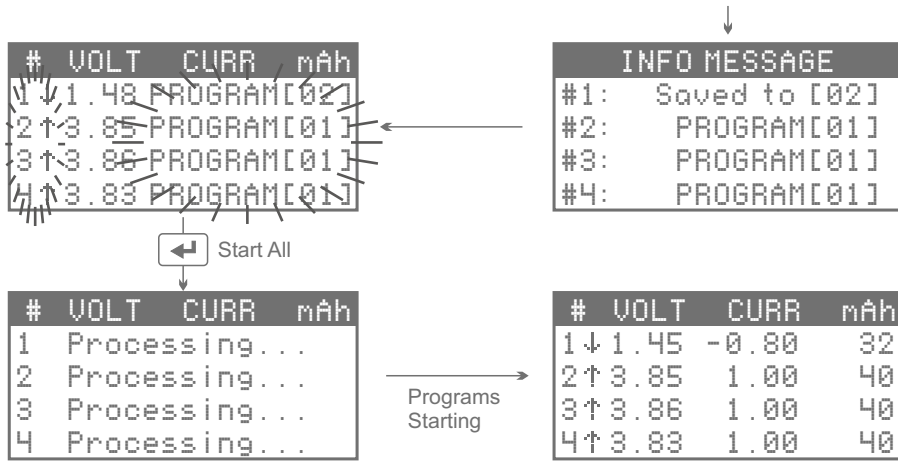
| # | VOLT | CURR | mAh |
|---|---|---|---|
| 1↓ | 1.48 | PROGRAM[02] | |
| 2↑ | 3.85 | PROGRAM[01] | |
| 3↑ | 3.86 | PROGRAM[01] | |
| 4↑ | 3.83 | PROGRAM[01] | |

INFO MESSAGE
#1: Saved to [02]
#2: PROGRAM[01]
#3: PROGRAM[01]
#4: PROGRAM[01]

Start All

| # | VOLT | CURR | mAh |
|---|---|---|---|
| 1 | Processing... | | |
| 2 | Processing... | | |
| 3 | Processing... | | |
| 4 | Processing... | | |

Programs Starting

| # | VOLT | CURR | mAh |
|---|---|---|---|
| 1↓ | 1.45 | -0.80 | 32 |
| 2↑ | 3.85 | 1.00 | 40 |
| 3↑ | 3.86 | 1.00 | 40 |
| 4↑ | 3.83 | 1.00 | 40 |